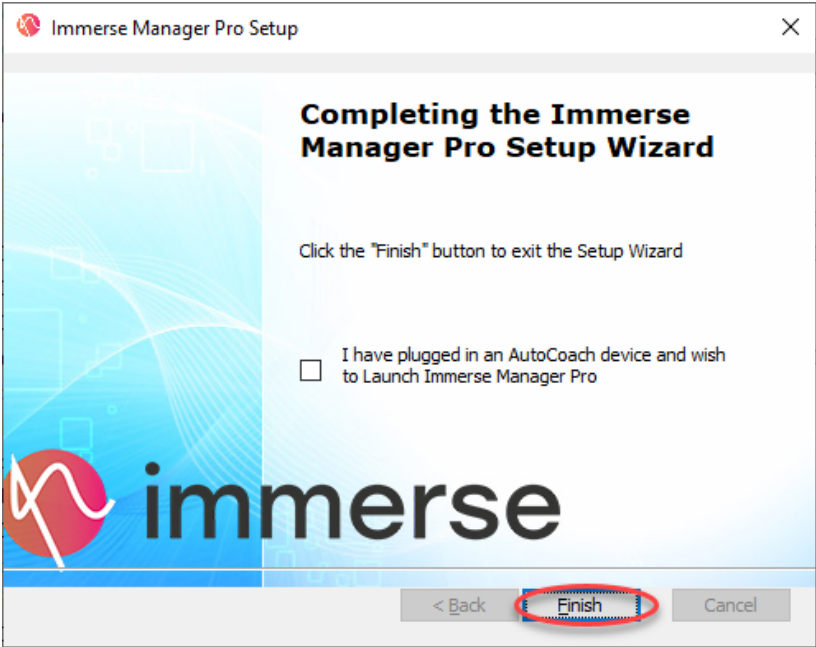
Immerse Manager Pro Setup

Completing the Immerse Manager Pro Setup Wizard

Click the "Finish" button to exit the Setup Wizard

I have plugged in an AutoCoach device and wish to Launch Immerse Manager Pro

immerse

< Back
Finish
Cancel